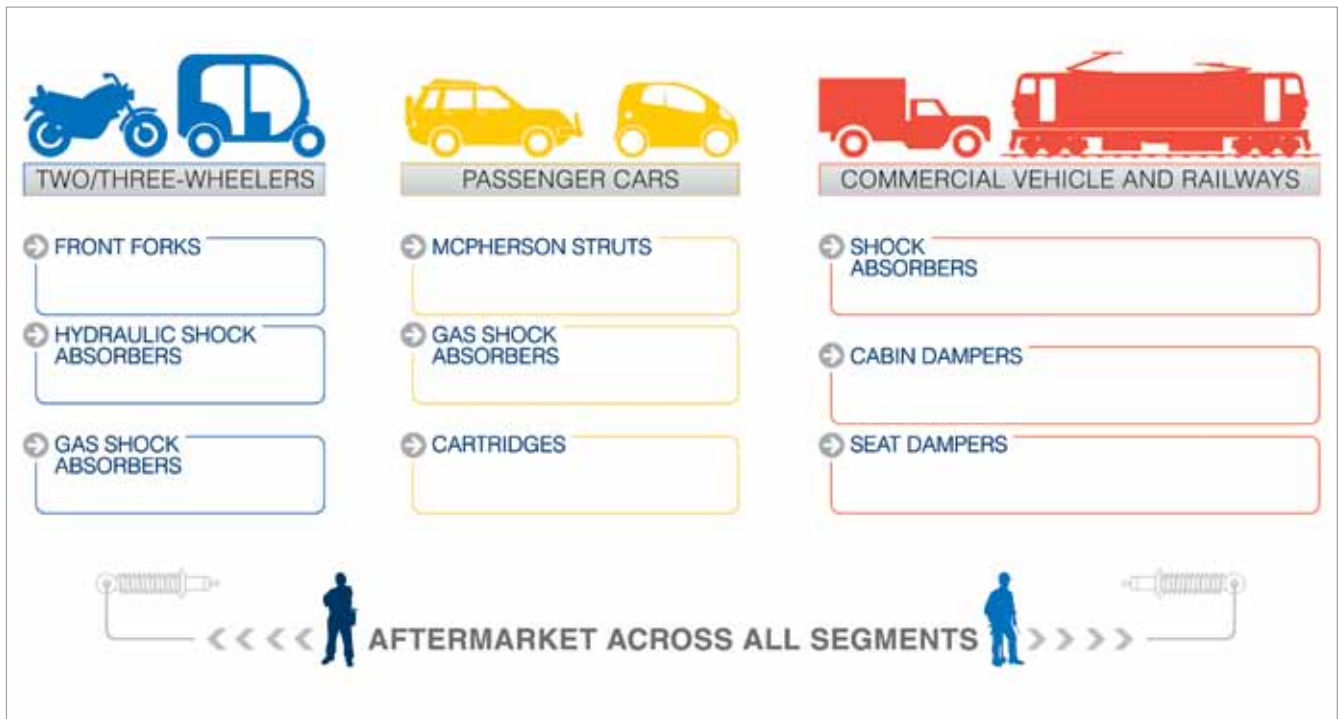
TWO/THREE-WHEELERS

FRONT FORKS

HYDRAULIC SHOCK ABSORBERS

GAS SHOCK ABSORBERS

PASSENGER CARS

MCPHERSON STRUTS

GAS SHOCK ABSORBERS

CARTRIDGES

COMMERCIAL VEHICLE AND RAILWAYS

SHOCK ABSORBERS

CABIN DAMPERS

SEAT DAMPERS

AFTERMARKET ACROSS ALL SEGMENTS